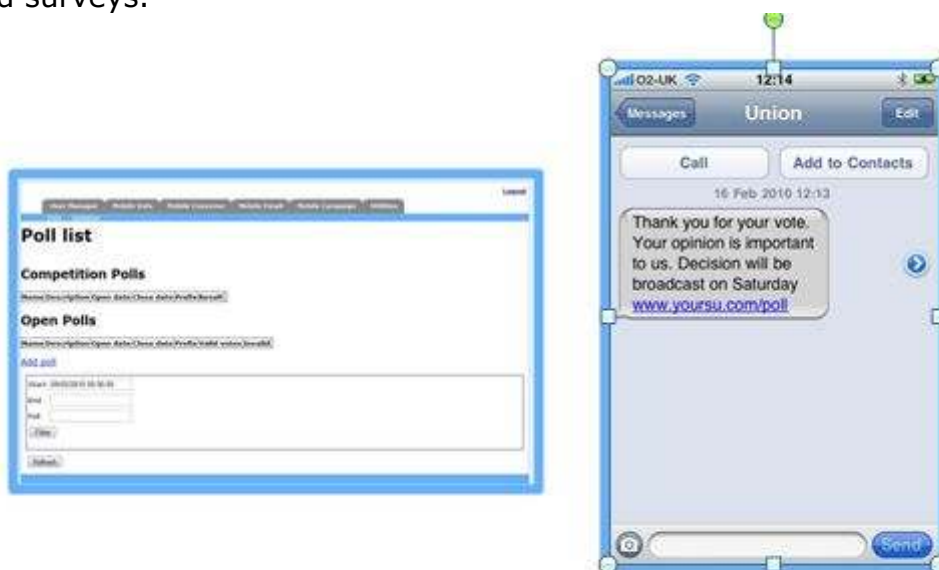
d surveys.

Logout

Poll list

Competition Polls

Open Polls

Add poll

Start

End

Poll

Filter

Refresh

O2-UK 12:14

Messages Union Edit

Call Add to Contacts

16 Feb 2010 12:13

Thank you for your vote. Your opinion is important to us. Decision will be broadcast on Saturday www.yoursu.com/poll

Send